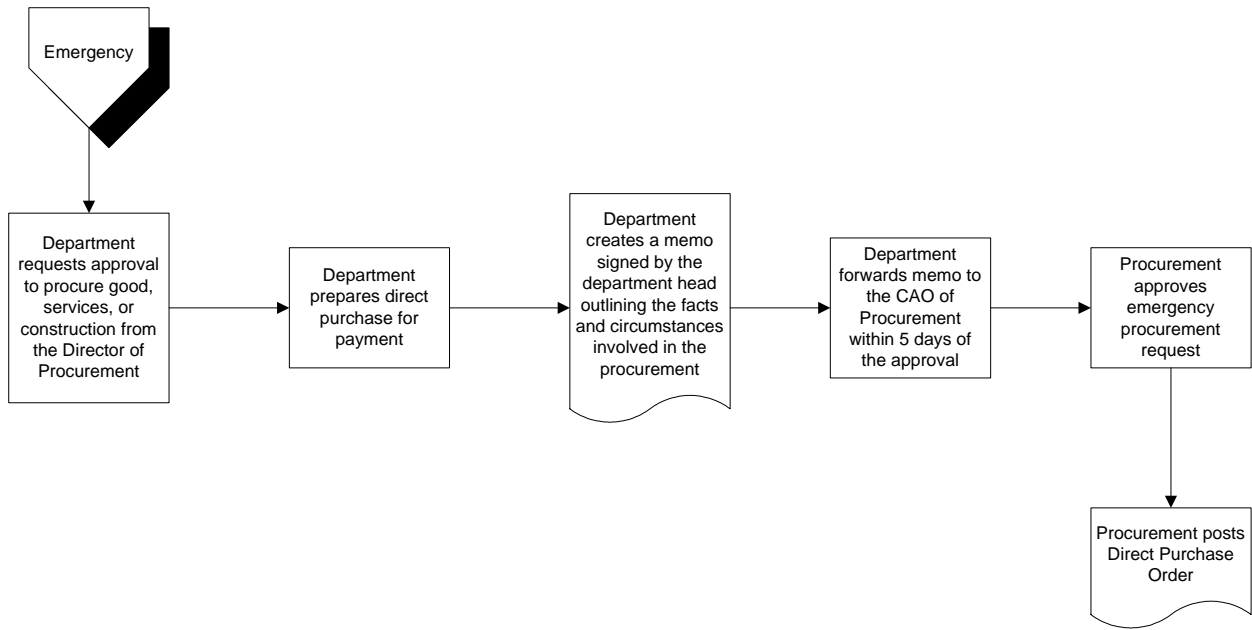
Emergency

Department requests approval to procure good, services, or construction from the Director of Procurement

Department prepares direct purchase for payment

Department creates a memo signed by the department head outlining the facts and circumstances involved in the procurement

Department forwards memo to the CAO of Procurement within 5 days of the approval

Procurement approves emergency procurement request

Procurement posts Direct Purchase Order